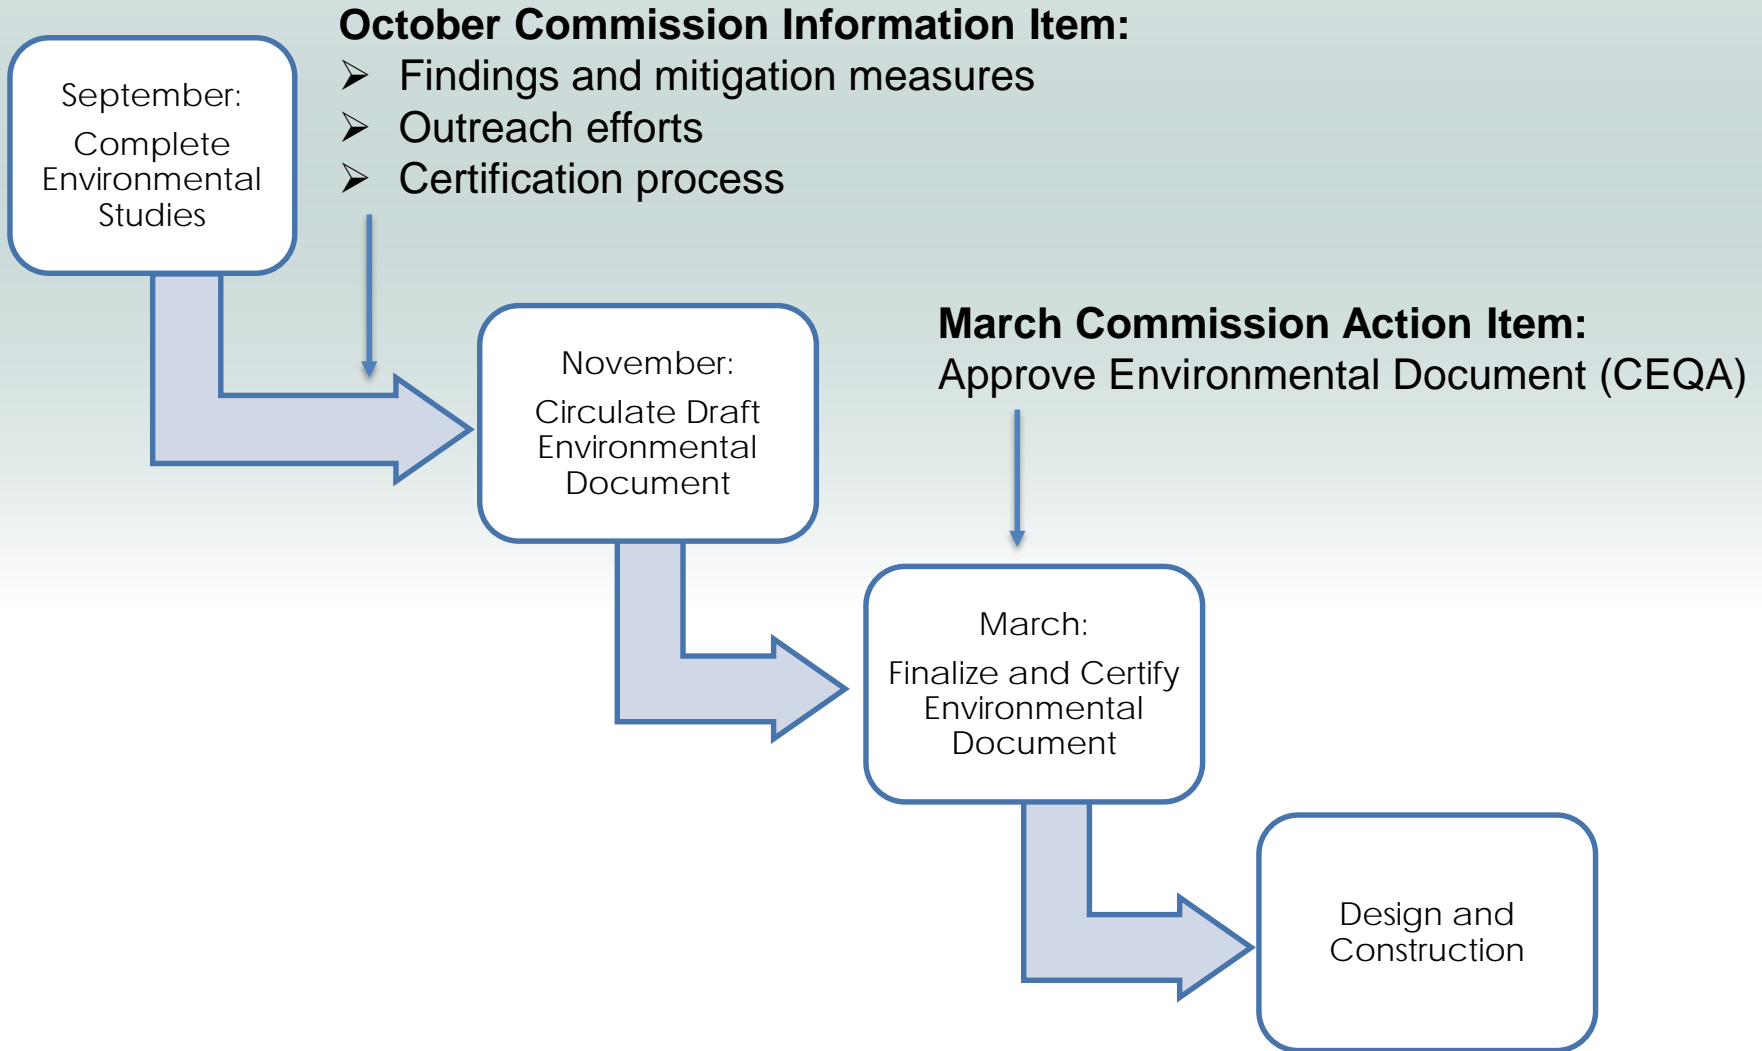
September:

Complete Environmental Studies

**October Commission Information Item:**
➢ Findings and mitigation measures
➢ Outreach efforts
➢ Certification process

November:

Circulate Draft Environmental Document

**March Commission Action Item:**
Approve Environmental Document (CEQA)

March:

Finalize and Certify Environmental Document

Design and Construction